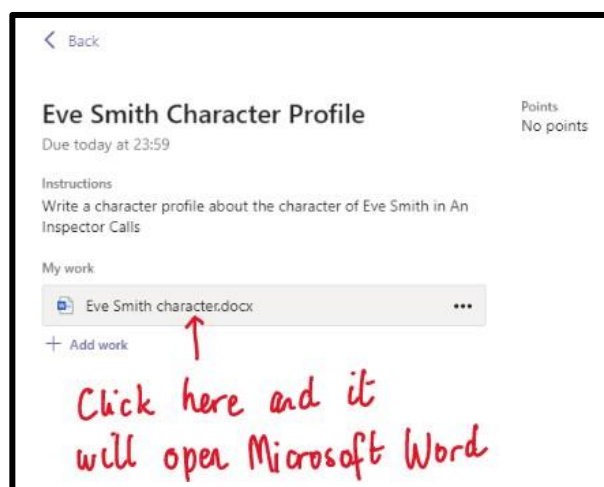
< Back

Eve Smith Character Profile
Due today at 23:59

Points
No points

Instructions
Write a character profile about the character of Eve Smith in An Inspector Calls

My work

Eve Smith character.docx •••

+ Add work

Click here and it will open Microsoft Word